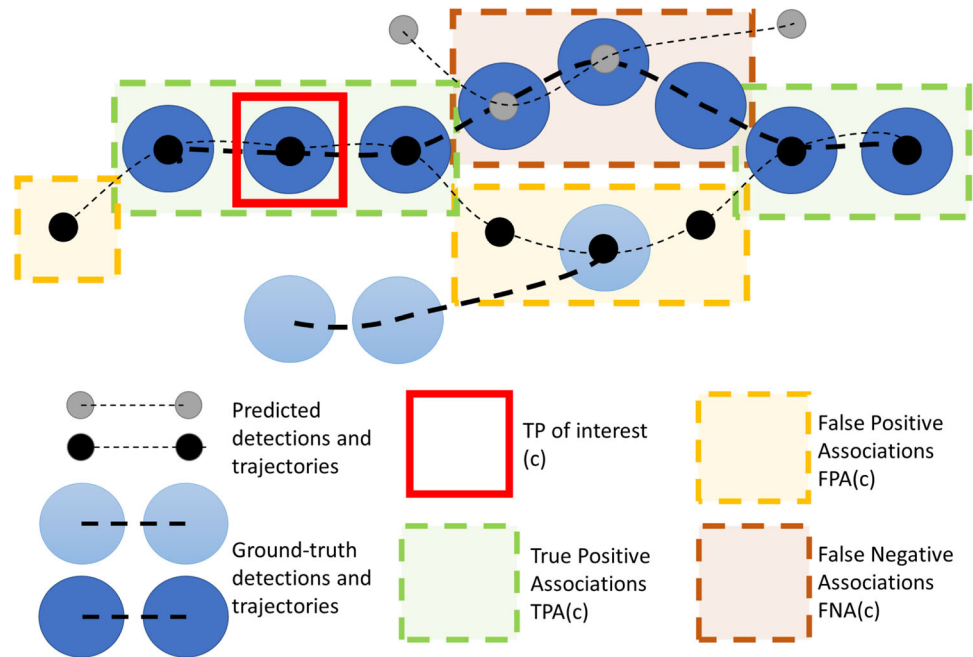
Predicted detections and trajectories

Ground-truth detections and trajectories

TP of interest (c)

True Positive Associations TPA(c)

False Positive Associations FPA(c)

False Negative Associations FNA(c)